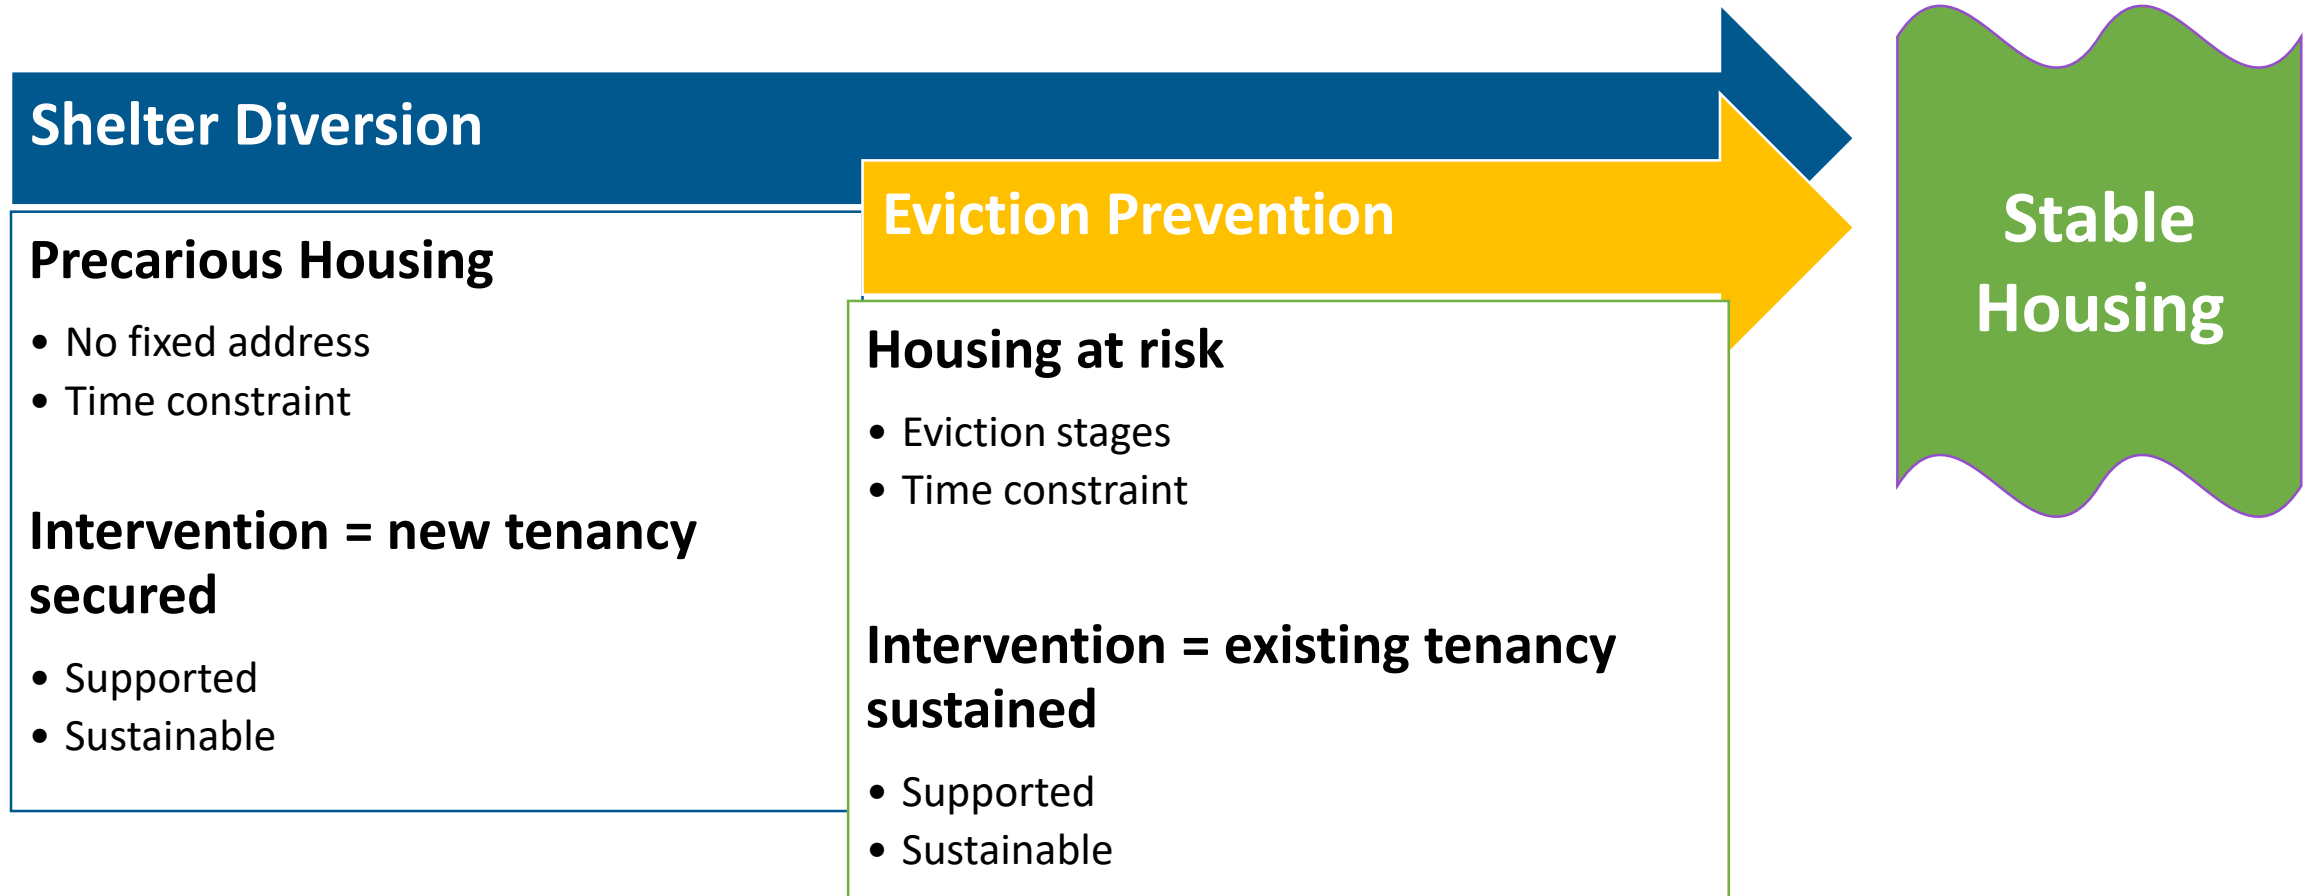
Shelter Diversion

Precarious Housing

- No fixed address
- Time constraint

Intervention = new tenancy secured

- Supported
- Sustainable

Eviction Prevention

Housing at risk

- Eviction stages
- Time constraint

Intervention = existing tenancy sustained

- Supported
- Sustainable

Stable Housing